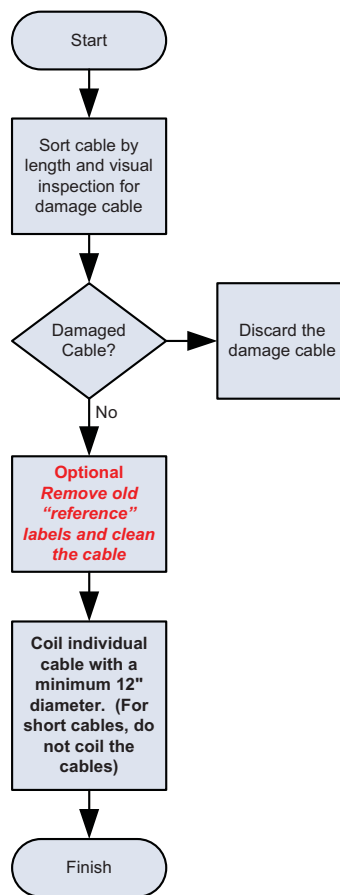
Start

Sort cable by length and visual inspection for damage cable

Damaged Cable?

Discard the damage cable

No

Optional
Remove old "reference" labels and clean the cable

Coil individual cable with a minimum 12" diameter. (For short cables, do not coil the cables)

Finish